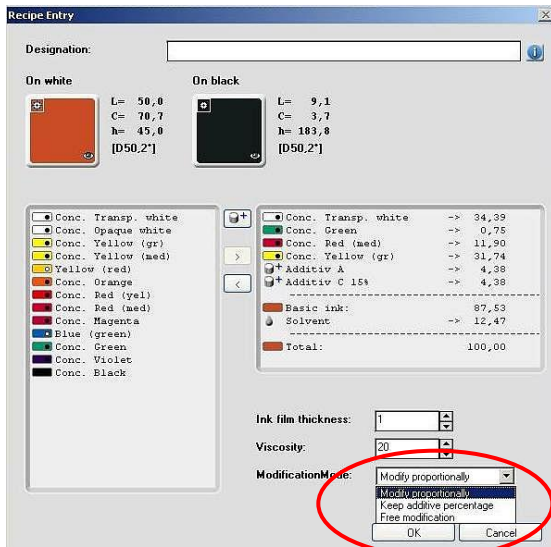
Recipe Entry

Designation:

On white
L= 50,0
C= 70,7
h= 45,0
[D50,2°]

On black
L= 9,1
C= 3,7
h= 183,8
[D50,2°]

Conc. Transp. white
Conc. Opaque white
Conc. Yellow (gr)
Conc. Yellow (med)
Yellow (red)
Conc. Orange
Conc. Red (yel)
Conc. Red (med)
Conc. Magenta
Blue (green)
Conc. Green
Conc. Violet
Conc. Black

>
<

| | | |
|---|---|---|
| Conc. Transp. white | -> | 34,39 |
| Conc. Green | -> | 0,75 |
| Conc. Red (med) | -> | 11,90 |
| Conc. Yellow (gr) | -> | 31,74 |
| Additiv A | -> | 4,38 |
| Additiv C 15% | -> | 4,38 |
| Basic ink: | | 87,53 |
| Solvent | -> | 12,47 |
| Total: | | 100,00 |

Ink film thickness: 1
Viscosity: 20
ModificationMode: Modify proportionally
Modify proportionally
Keep additive percentage
Free modification
OK
Cancel